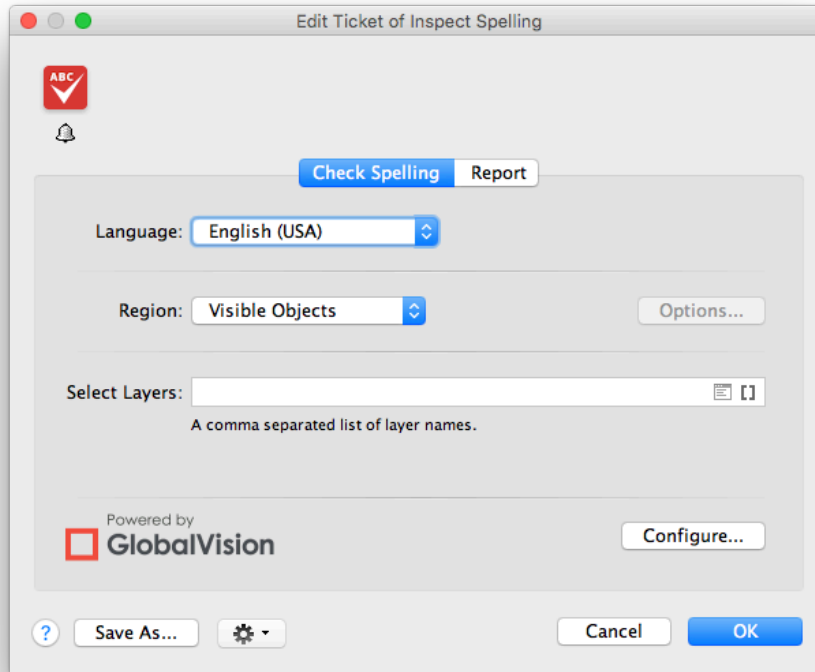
Edit Ticket of Inspect Spelling

ABC

Check Spelling Report

Language: English (USA)

Region: Visible Objects

Options...

Select Layers:

A comma separated list of layer names.

Powered by
GlobalVision

Configure...

?

Save As...

Cancel

OK